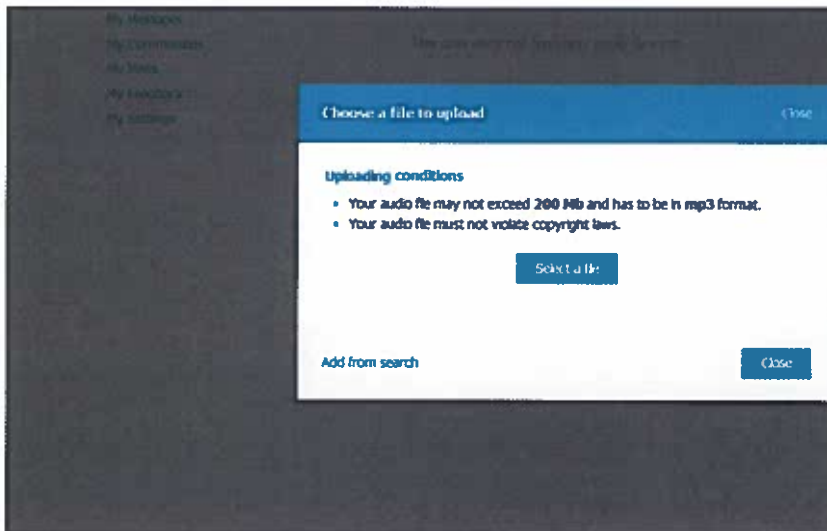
My Messages
My Communities
My Stats
My Feedback
My Settings

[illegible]

Choose a file to upload

Close

Uploading conditions

• Your audio file may not exceed 200 Mb and has to be in mp3 format.
• Your audio file must not violate copyright laws.

Select a file

Add from search

Close